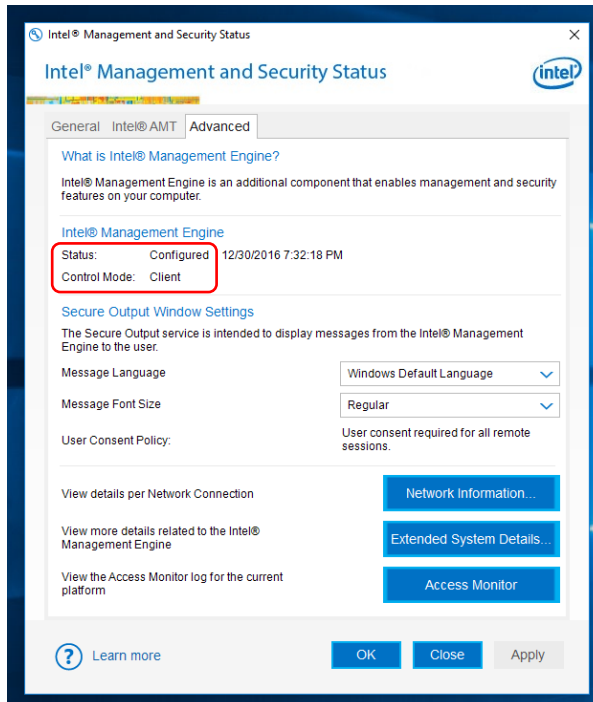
Intel® Management and Security Status

Intel® Management and Security Status

intel

General Intel® AMT Advanced

What is Intel® Management Engine?

Intel® Management Engine is an additional component that enables management and security features on your computer.

Intel® Management Engine

Status: Configured 12/30/2016 7:32:18 PM

Control Mode: Client

Secure Output Window Settings

The Secure Output service is intended to display messages from the Intel® Management Engine to the user.

Message Language Windows Default Language

Message Font Size Regular

User Consent Policy: User consent required for all remote sessions.

View details per Network Connection Network Information...

View more details related to the Intel® Management Engine Extended System Details...

View the Access Monitor log for the current platform Access Monitor

Learn more

OK Close Apply